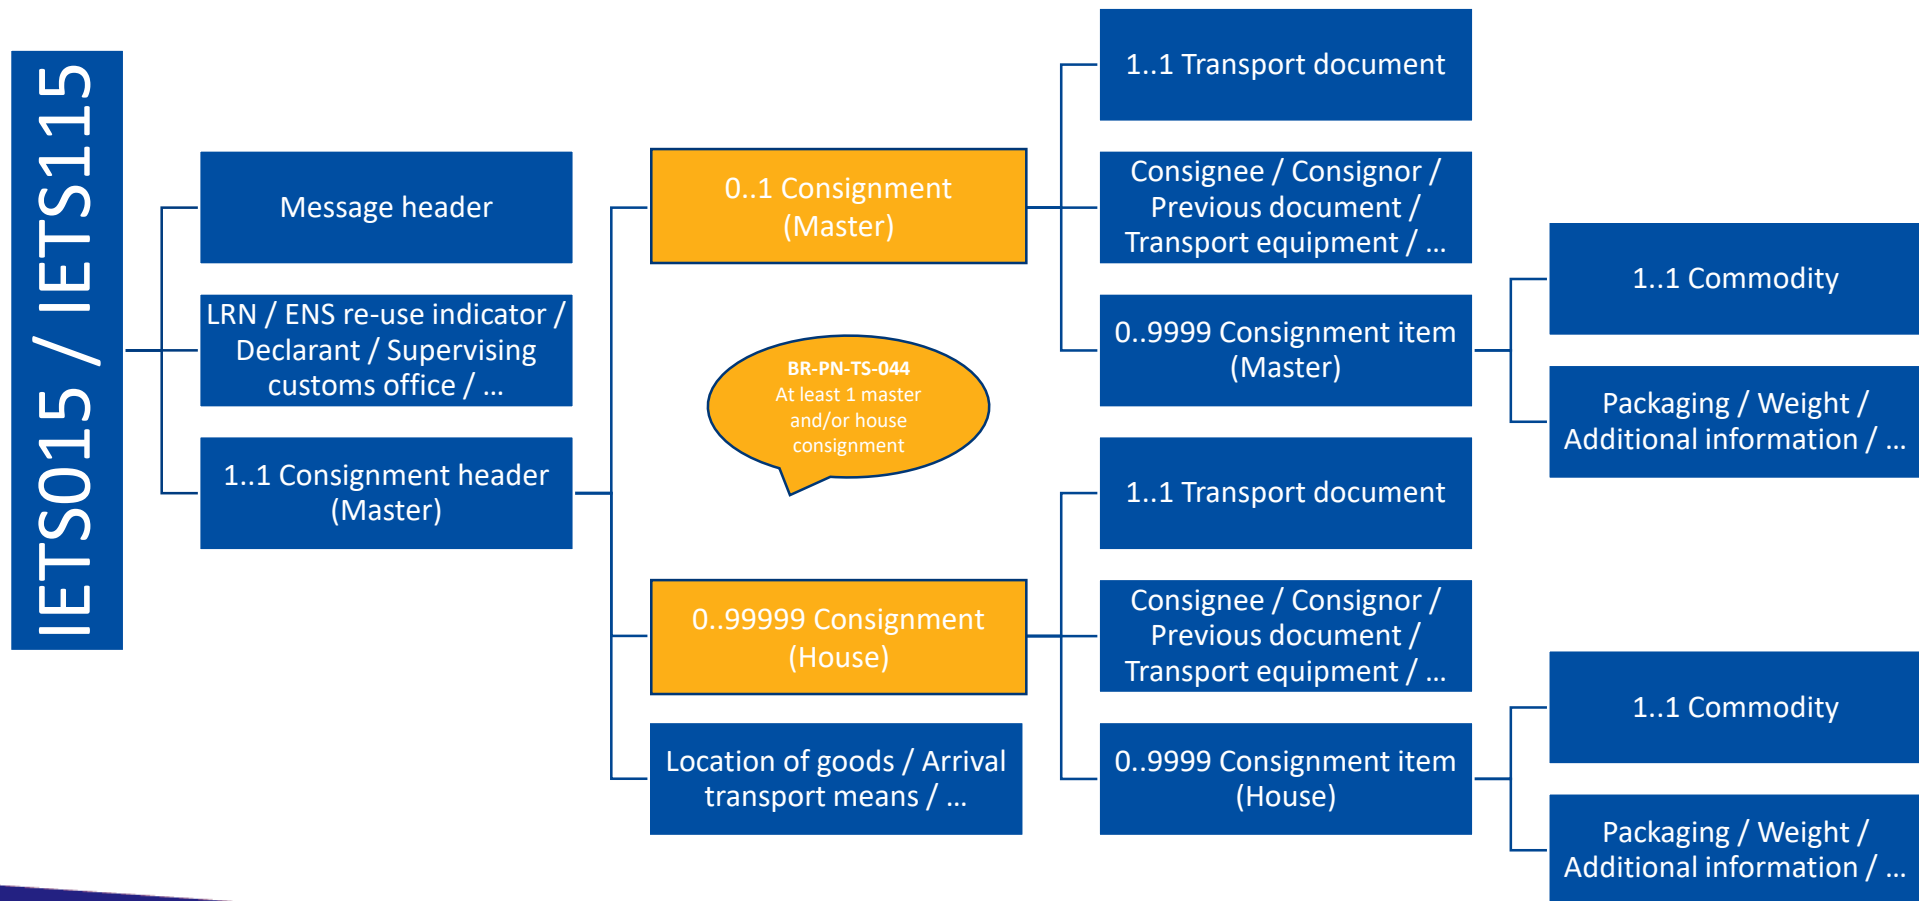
IETS015 / IETS115

Message header

LRN / ENS re-use indicator / Declarant / Supervising customs office / …

1..1 Consignment header (Master)

0..1 Consignment (Master)

BR-PN-TS-044
At least 1 master and/or house consignment

0..99999 Consignment (House)

Location of goods / Arrival transport means / …

1..1 Transport document

Consignee / Consignor / Previous document / Transport equipment / …

0..9999 Consignment item (Master)

1..1 Commodity

Packaging / Weight / Additional information / …

1..1 Transport document

Consignee / Consignor / Previous document / Transport equipment / …

0..9999 Consignment item (House)

1..1 Commodity

Packaging / Weight / Additional information / …